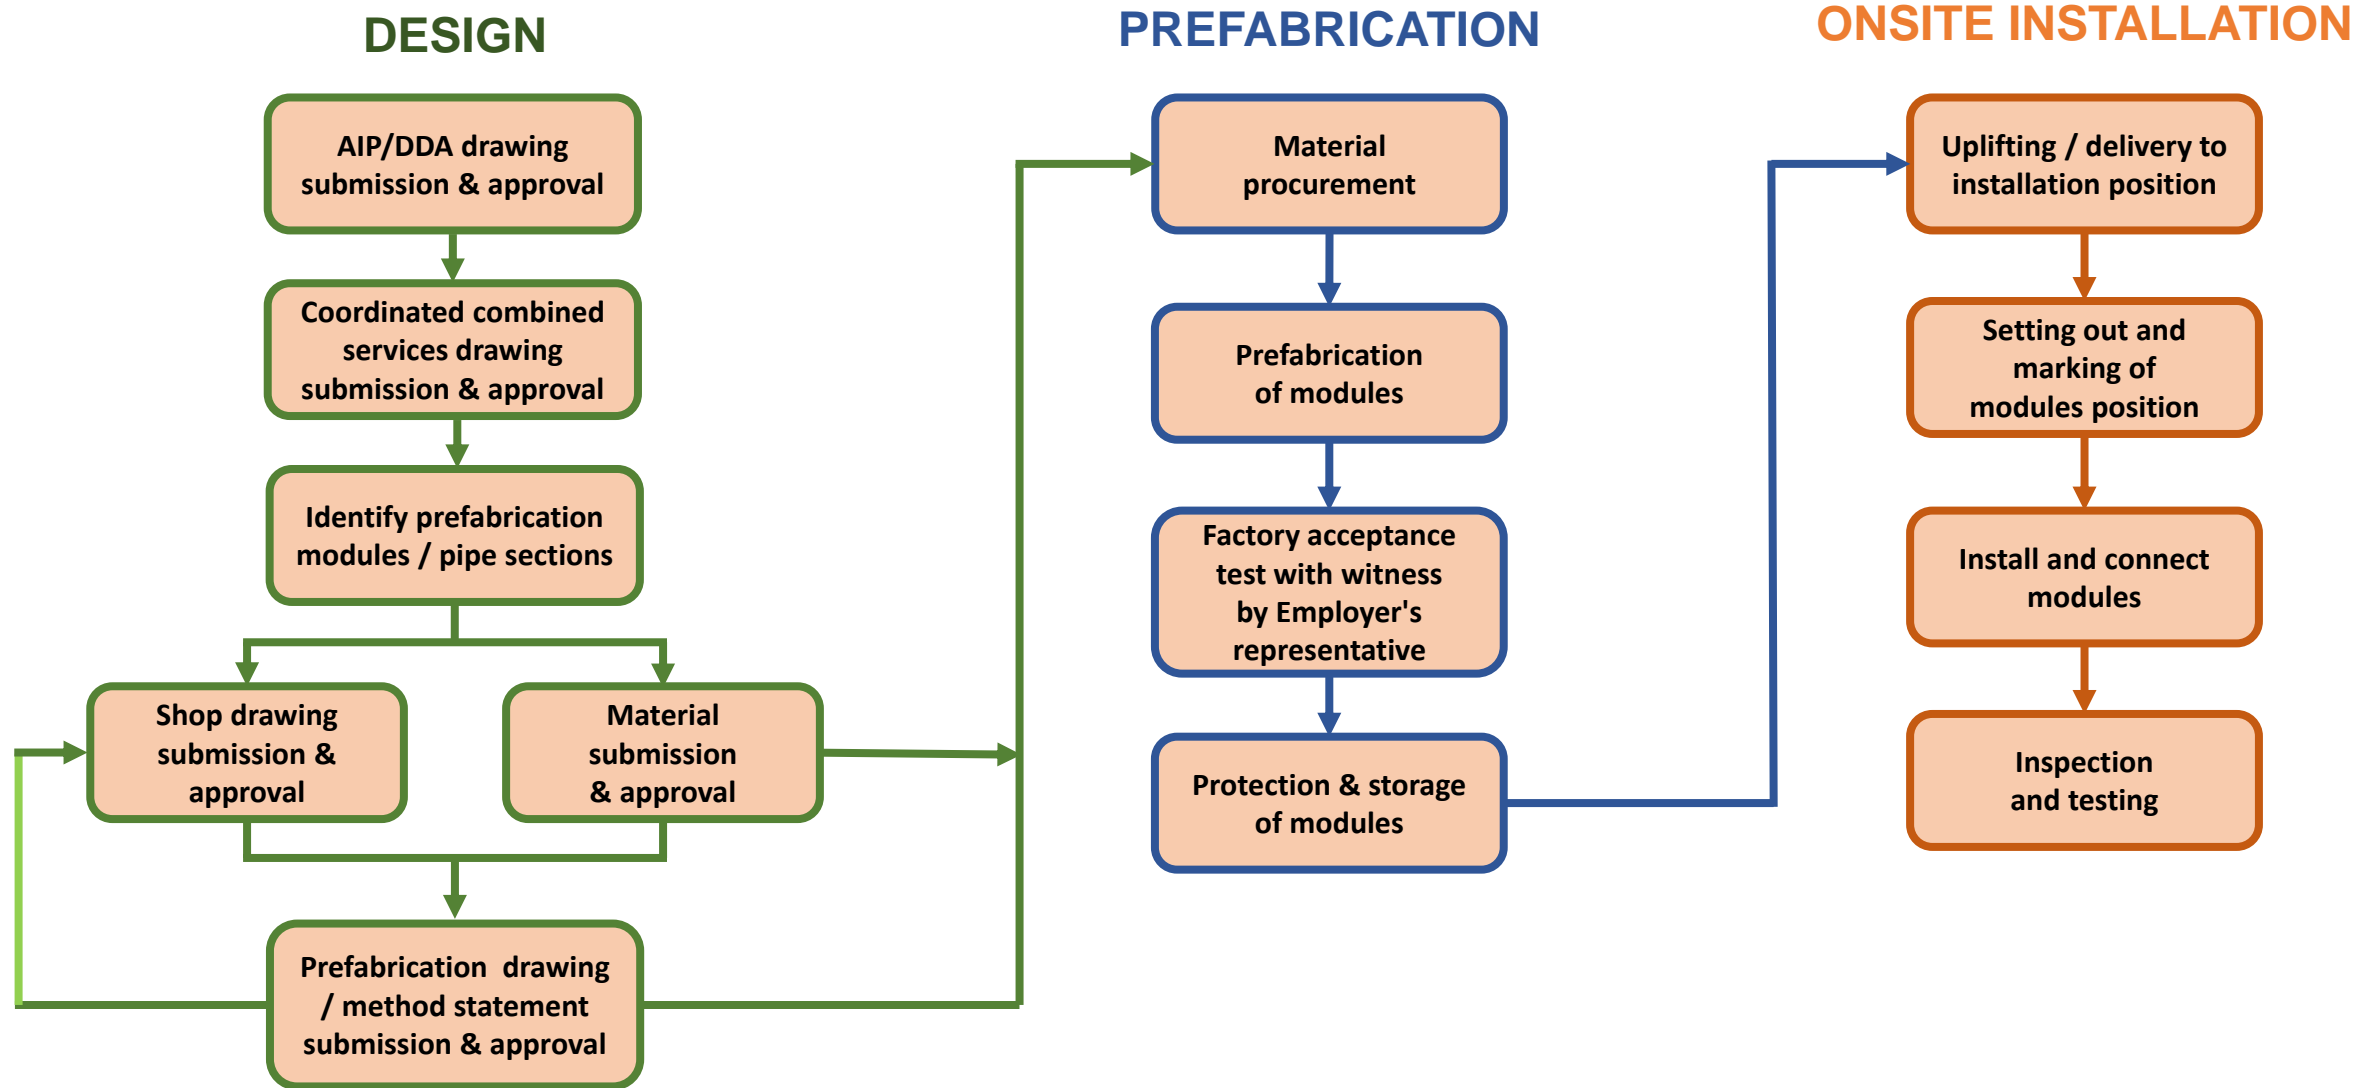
DESIGN

AIP/DDA drawing submission & approval

Coordinated combined services drawing submission & approval

Identify prefabrication modules / pipe sections

Shop drawing submission & approval

Material submission & approval

Prefabrication drawing / method statement submission & approval

PREFABRICATION

Material procurement

Prefabrication of modules

Factory acceptance test with witness by Employer's representative

Protection & storage of modules

ONSITE INSTALLATION

Uplifting / delivery to installation position

Setting out and marking of modules position

Install and connect modules

Inspection and testing